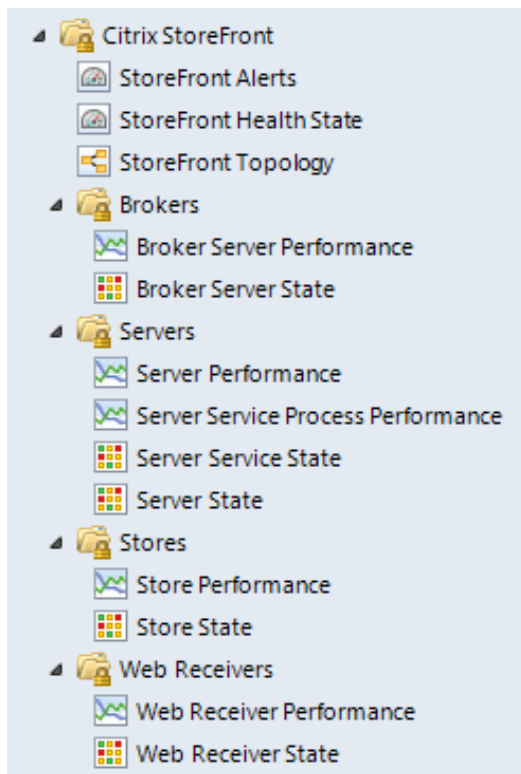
Citrix StoreFront
StoreFront Alerts
StoreFront Health State
StoreFront Topology
Brokers
Broker Server Performance
Broker Server State
Servers
Server Performance
Server Service Process Performance
Server Service State
Server State
Stores
Store Performance
Store State
Web Receivers
Web Receiver Performance
Web Receiver State